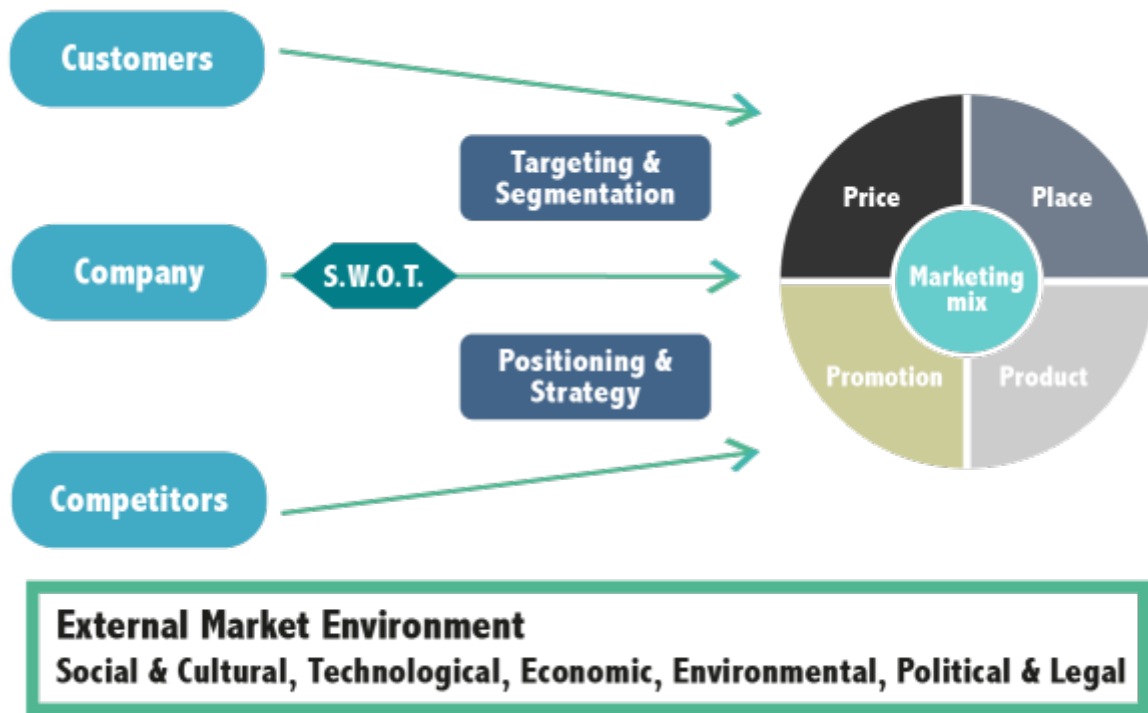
Customers

Targeting & Segmentation

Company

S.W.O.T.

Positioning & Strategy

Competitors

Price

Place

Marketing mix

Promotion

Product

External Market Environment
Social & Cultural, Technological, Economic, Environmental, Political & Legal